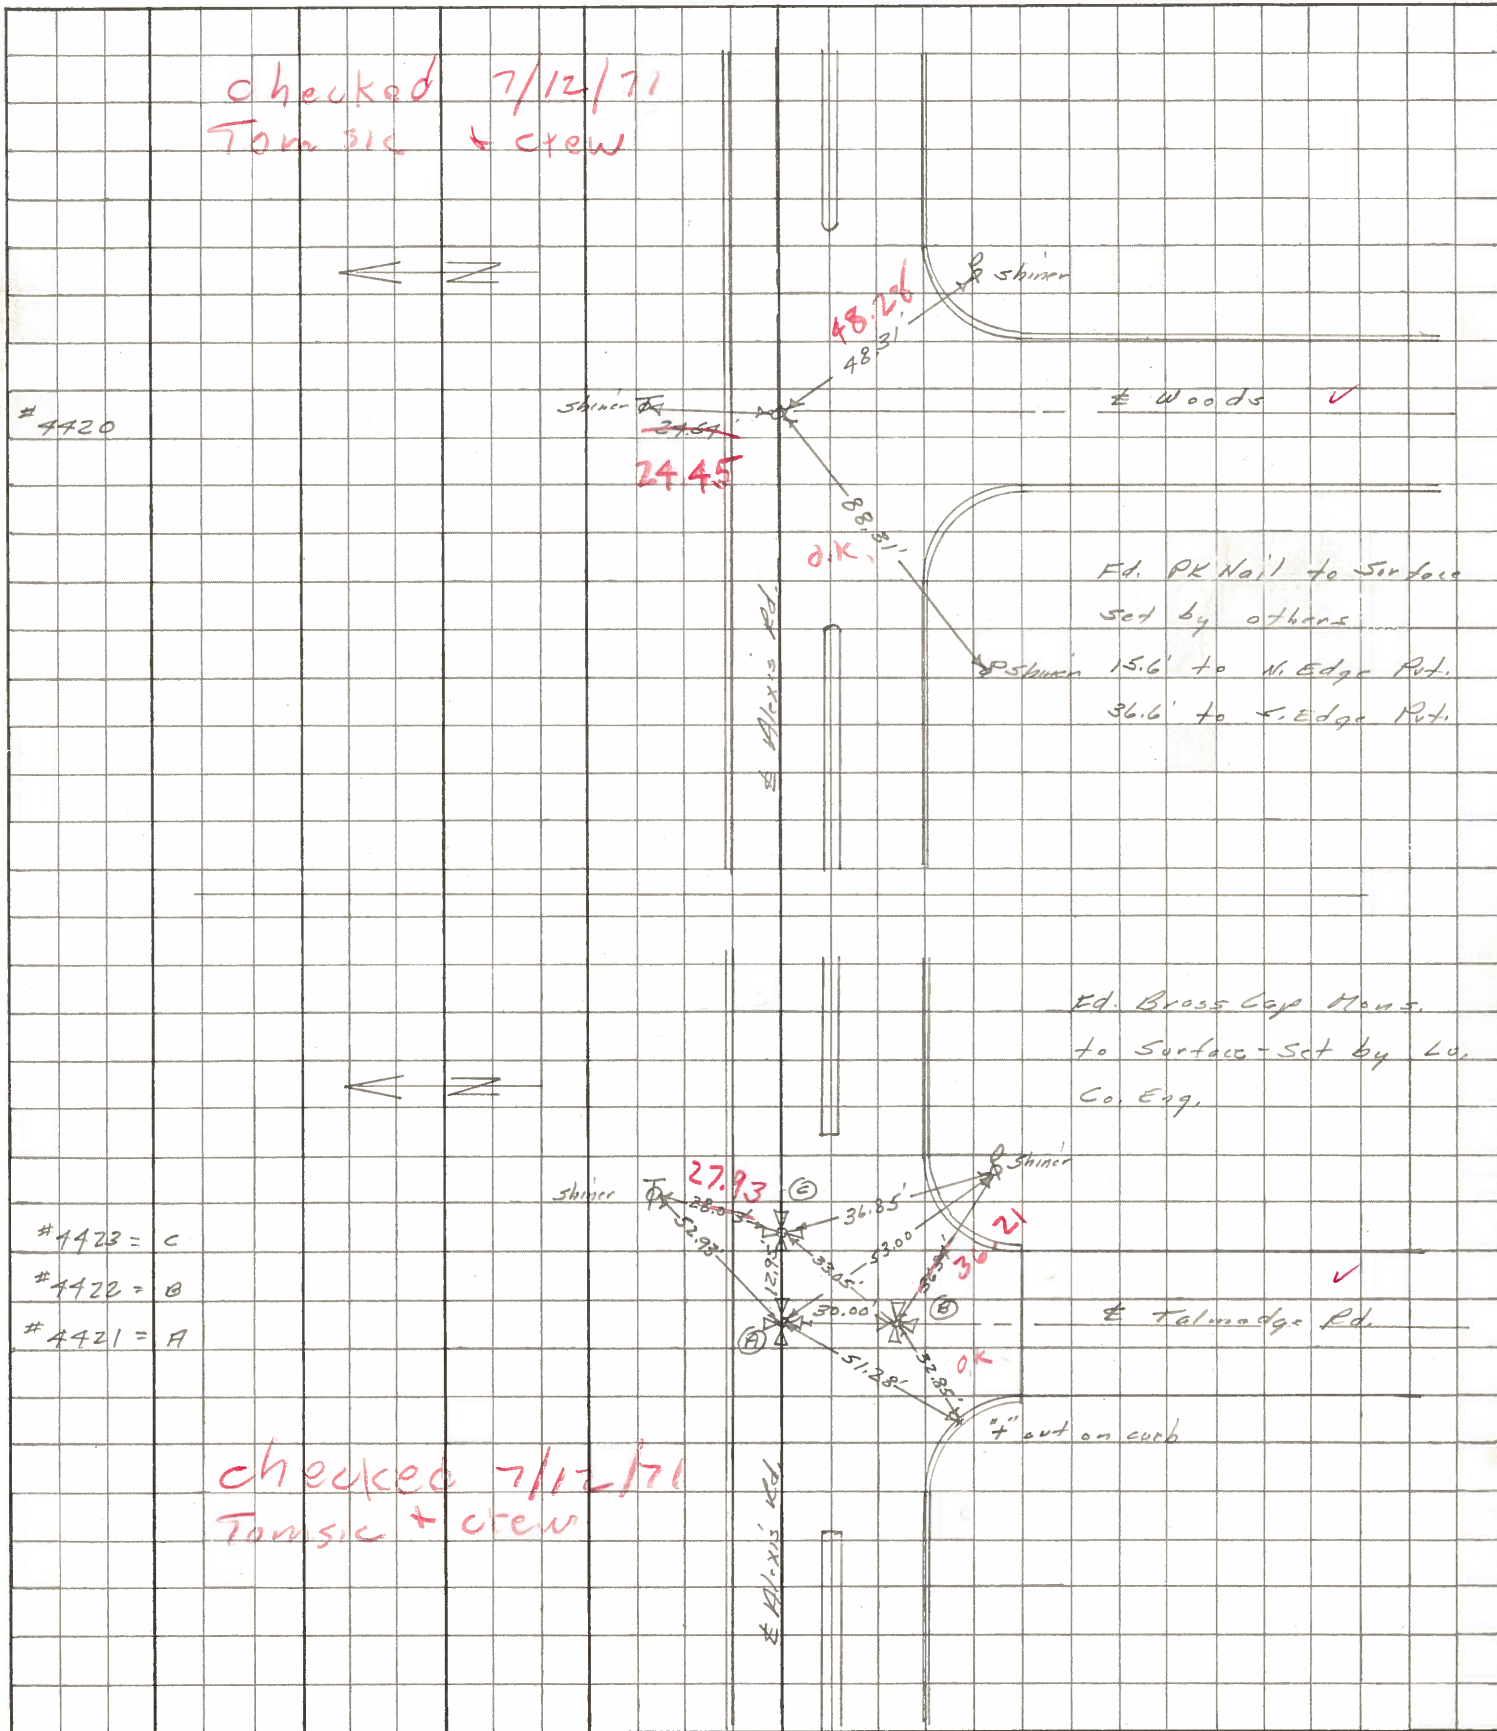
checked 7/12/71
Tomsic + crew

shiner
48.26
48.31'
shiner
2464
24.45
#4420
℄ Woods ✓
88.31'
O.K.
Fd. PK Nail to Surface
Set by others
shiner 15.6' to N. Edge Pvt.
36.6' to S. Edge Pvt.
℄ Alexis Rd.

Fd. Brass Cap Mons.
to Surface - Set by Lu.
Co. Eng.

shiner
27.93
28.03'
Ⓒ
36.85'
shiner
32.93'
21
12.95'
33.05'
53.00'
36.54'
36
#4423 = C
#4422 = B
#4421 = A
30.00'
Ⓑ
✓
℄ Talmadge Rd.
Ⓐ
51.28'
32.85'
O.K.
"+" cut on curb
checked 7/12/71
Tomsic + crew
℄ Alexis Rd.